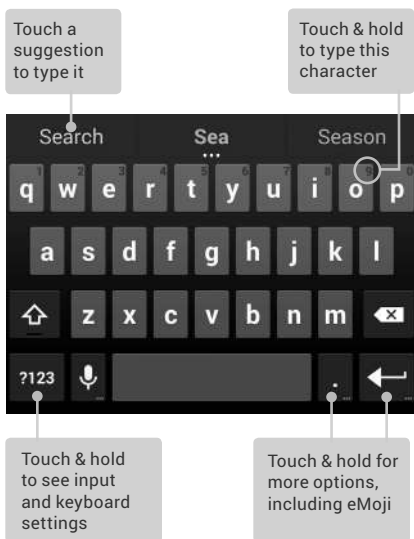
Touch a suggestion to type it

Touch & hold to type this character

Search

Sea

Season

1 q
2 w
3 e
4 r
5 t
6 y
7 u
8 i
9 o
0 p

a s d f g h j k l

z x c v b n m

?123

.

Touch & hold to see input and keyboard settings

Touch & hold for more options, including eMoji